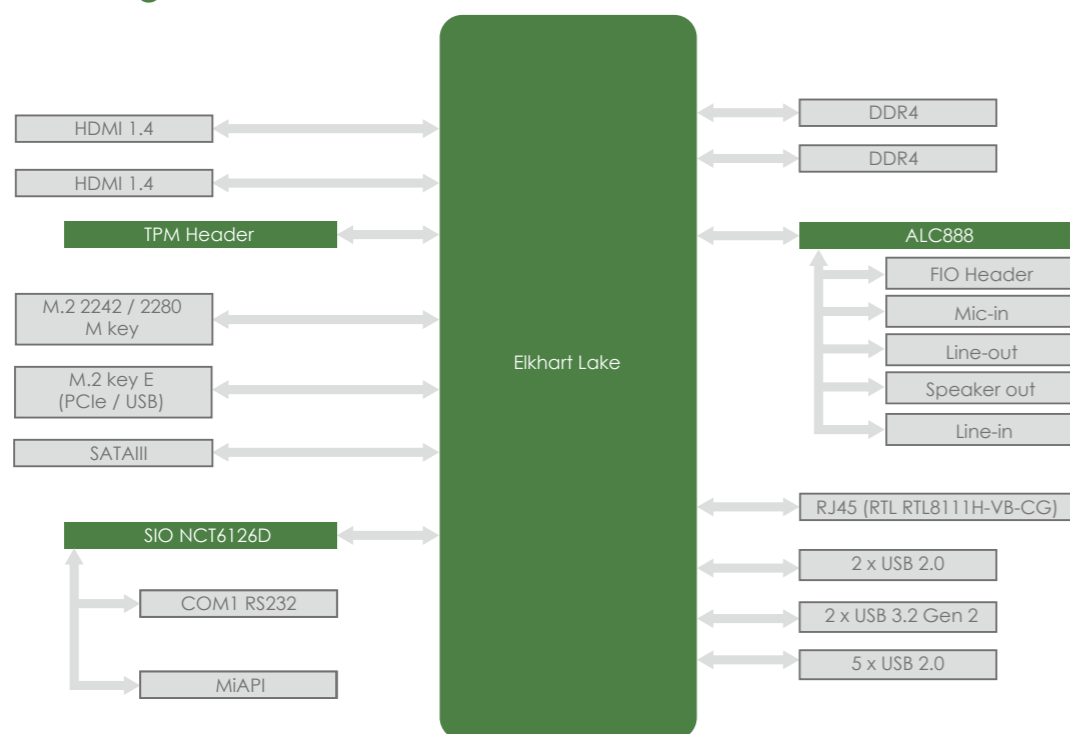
HDMI 1.4

HDMI 1.4

TPM Header

M.2 2242 / 2280
M key

M.2 key E
(PCIe / USB)

SATAIII

SIO NCT6126D

COM1 RS232

MiAPI

Elkhart Lake

DDR4

DDR4

ALC888

FIO Header

Mic-in

Line-out

Speaker out

Line-in

RJ45 (RTL RTL8111H-VB-CG)

2 x USB 2.0

2 x USB 3.2 Gen 2

5 x USB 2.0